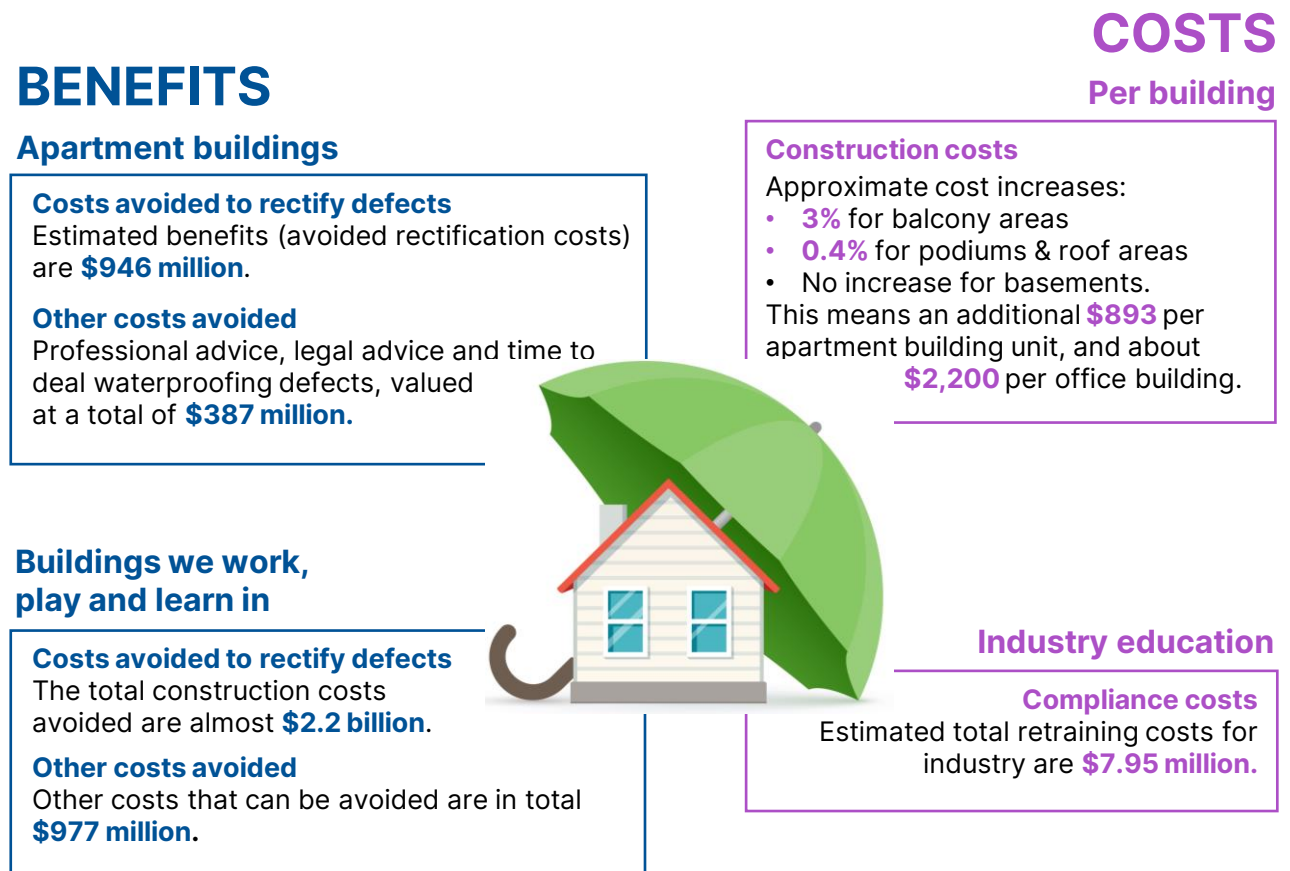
BENEFITS

Apartment buildings

Costs avoided to rectify defects
Estimated benefits (avoided rectification costs) are $946 million.

Other costs avoided
Professional advice, legal advice and time to deal waterproofing defects, valued at a total of $387 million.

Buildings we work, play and learn in

Costs avoided to rectify defects
The total construction costs avoided are almost $2.2 billion.

Other costs avoided
Other costs that can be avoided are in total $977 million.

COSTS

Per building

Construction costs
Approximate cost increases:
• 3% for balcony areas
• 0.4% for podiums & roof areas
• No increase for basements.
This means an additional $893 per apartment building unit, and about $2,200 per office building.

Industry education

Compliance costs
Estimated total retraining costs for industry are $7.95 million.